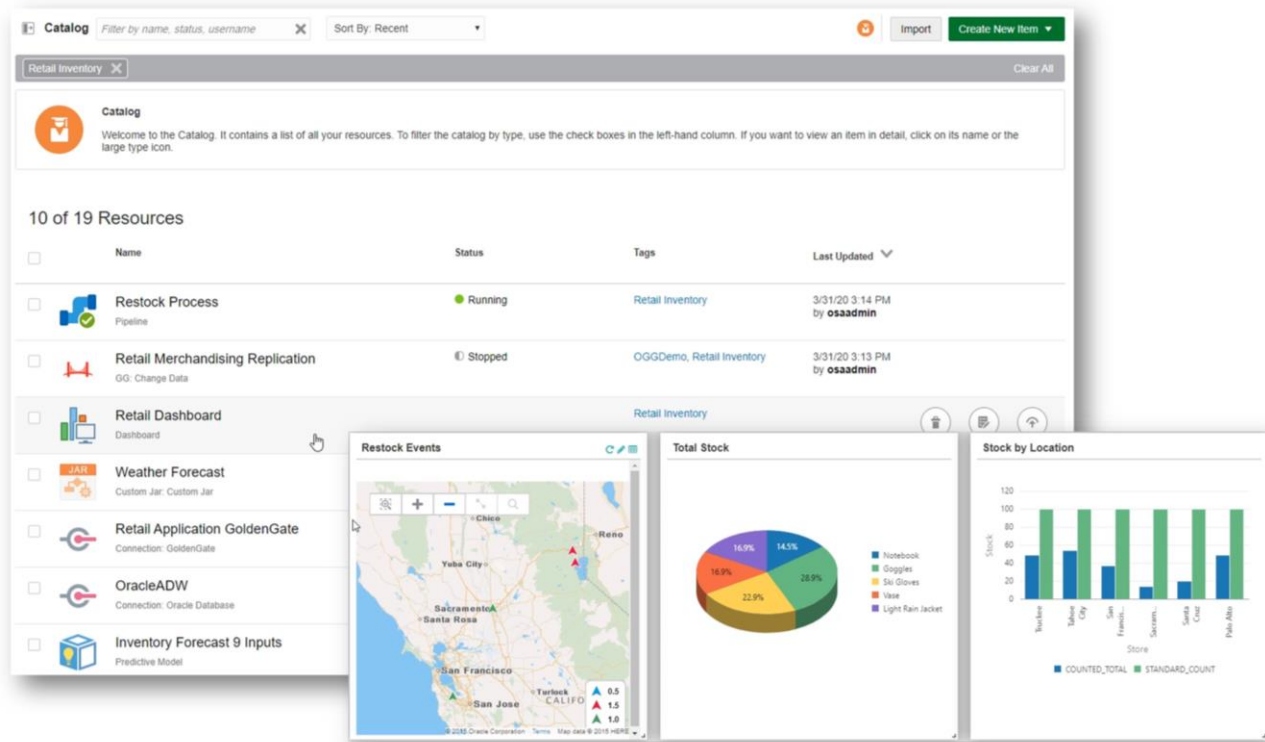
Catalog Filter by name, status, username Sort By: Recent Import Create New Item

Retail Inventory Clear All

Catalog

Welcome to the Catalog. It contains a list of all your resources. To filter the catalog by type, use the check boxes in the left-hand column. If you want to view an item in detail, click on its name or the large type icon.

10 of 19 Resources

| Name | Status | Tags | Last Updated |
|---|---|---|---|
| Restock Process Pipeline | Running | Retail Inventory | 3/31/20 3:14 PM by osaadmin |
| Retail Merchandising Replication GG: Change Data | Stopped | OGGDemo, Retail Inventory | 3/31/20 3:13 PM by osaadmin |
| Retail Dashboard Dashboard | | Retail Inventory | |
| Weather Forecast Custom Jar: Custom Jar | | | |
| Retail Application GoldenGate Connection: GoldenGate | | | |
| OracleADW Connection: Oracle Database | | | |
| Inventory Forecast 9 Inputs Predictive Model | | | |

JAR

Restock Events

Chico Reno Yuba City Sacramento Santa Rosa San Francisco San Jose Turlock CALIFO

0.5
1.5
1.0

© 2015 Oracle Corporation Terms Map data © 2015 HERE

Total Stock

16.9% 14.5% 16.9% 28.9% 22.9%

Notebook
Goggles
Ski Gloves
Vase
Light Rain Jacket

Stock by Location

120 100 80 60 40 20 0

Stock

Truckee Tahoe City San Franci... Sacram... Santa Cruz Palo Alto

Store

COUNTED_TOTAL STANDARD_COUNT